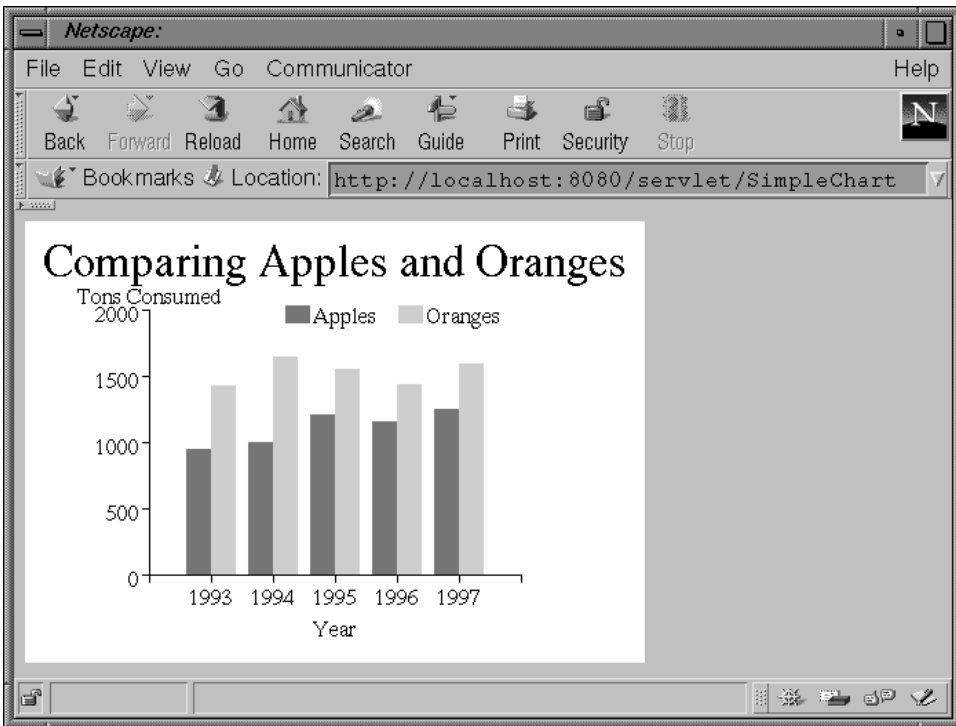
Netscape:

File Edit View Go Communicator Help

Back Forward Reload Home Search Guide Print Security Stop

N

Bookmarks Location: http://localhost:8080/servlet/SimpleChart

Comparing Apples and Oranges

Tons Consumed

Apples Oranges

2000

1500

1000

500

0

1993 1994 1995 1996 1997

Year